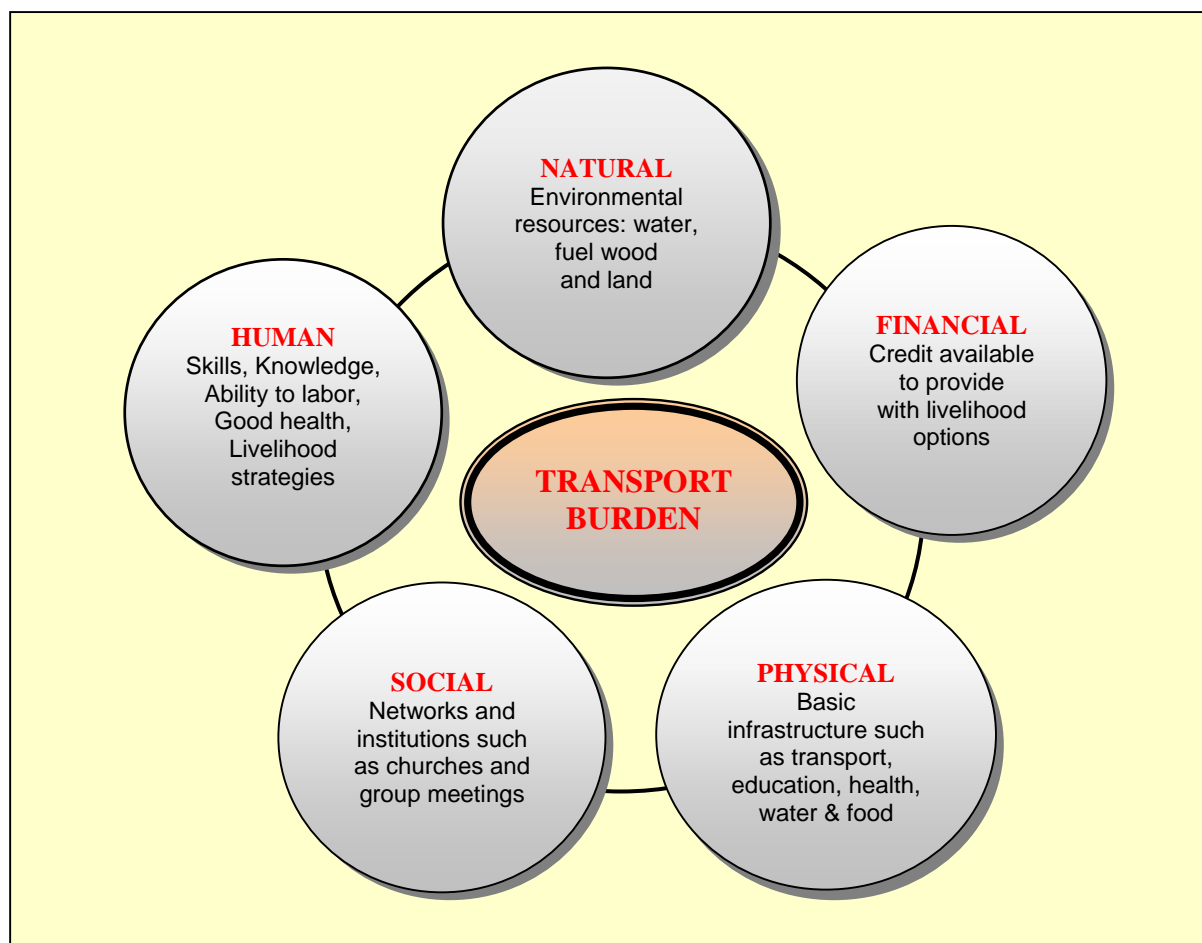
NATURAL
Environmental resources: water, fuel wood and land

HUMAN
Skills, Knowledge, Ability to labor, Good health, Livelihood strategies

FINANCIAL
Credit available to provide with livelihood options

TRANSPORT BURDEN

SOCIAL
Networks and institutions such as churches and group meetings

PHYSICAL
Basic infrastructure such as transport, education, health, water & food